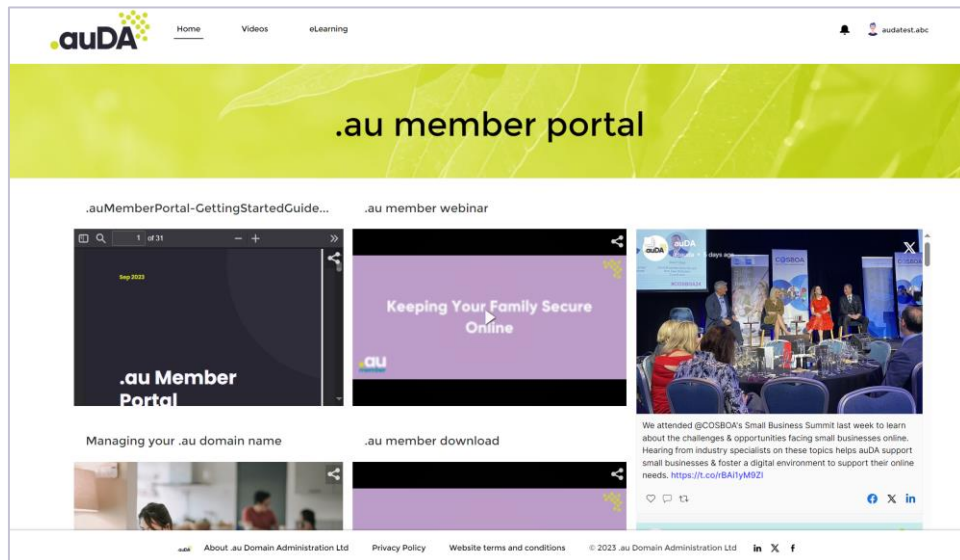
.auDA

Home Videos eLearning

audatest.abc

.au member portal

.auMemberPortal-GettingStartedGuide...

1 of 31

Sep 2023

.au Member Portal

.au member webinar

Keeping Your Family Secure Online

.au member

auDA · 5 days ago

COSBOA

We attended @COSBOA's Small Business Summit last week to learn about the challenges & opportunities facing small businesses online. Hearing from industry specialists on these topics helps auDA support small businesses & foster a digital environment to support their online needs. https://t.co/rBAi1yM9ZI

Managing your .au domain name

.au member download

auDA About .au Domain Administration Ltd Privacy Policy Website terms and conditions © 2023 .au Domain Administration Ltd